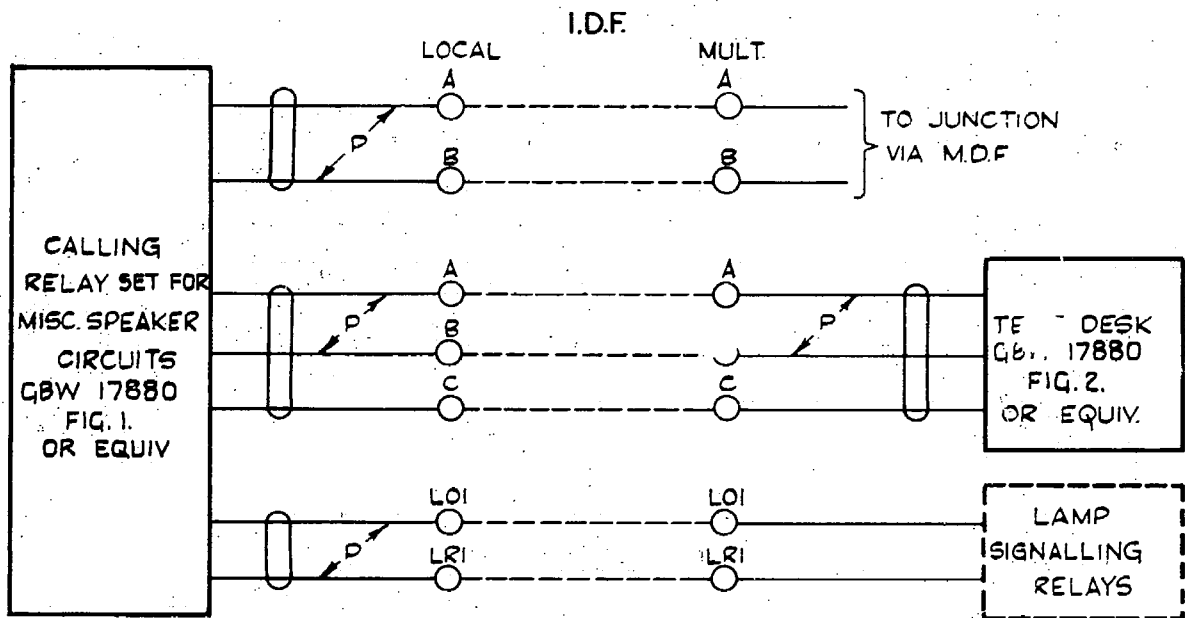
I.D.F.

LOCAL

MULT.

CALLING RELAY SET FOR MISC. SPEAKER CIRCUITS GBW 17880 FIG. 1. OR EQUIV

A
P
B

A
B

TO JUNCTION VIA M.D.F

A
P
B
C

A
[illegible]
P
C

TE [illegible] DESK G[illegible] 17880 FIG. 2. OR EQUIV.

LOI
P
LRI

LOI
LRI

LAMP SIGNALLING RELAYS